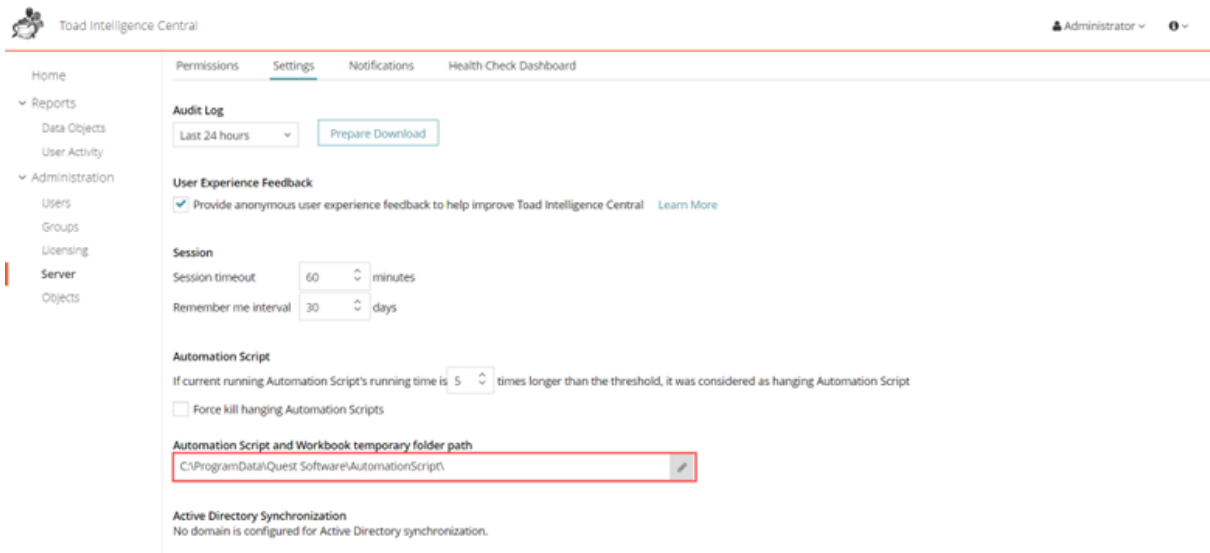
Toad Intelligence Central

Administrator

Home
Reports
Data Objects
User Activity
Administration
Users
Groups
Licensing
Server
Objects

Permissions Settings Notifications Health Check Dashboard

Audit Log
Last 24 hours
Prepare Download

User Experience Feedback
Provide anonymous user experience feedback to help improve Toad Intelligence Central Learn More

Session
Session timeout 60 minutes
Remember me interval 30 days

Automation Script
If current running Automation Script's running time is 5 times longer than the threshold, it was considered as hanging Automation Script
Force kill hanging Automation Scripts

Automation Script and Workbook temporary folder path
C:\ProgramData\Quest Software\AutomationScript\

Active Directory Synchronization
No domain is configured for Active Directory synchronization.